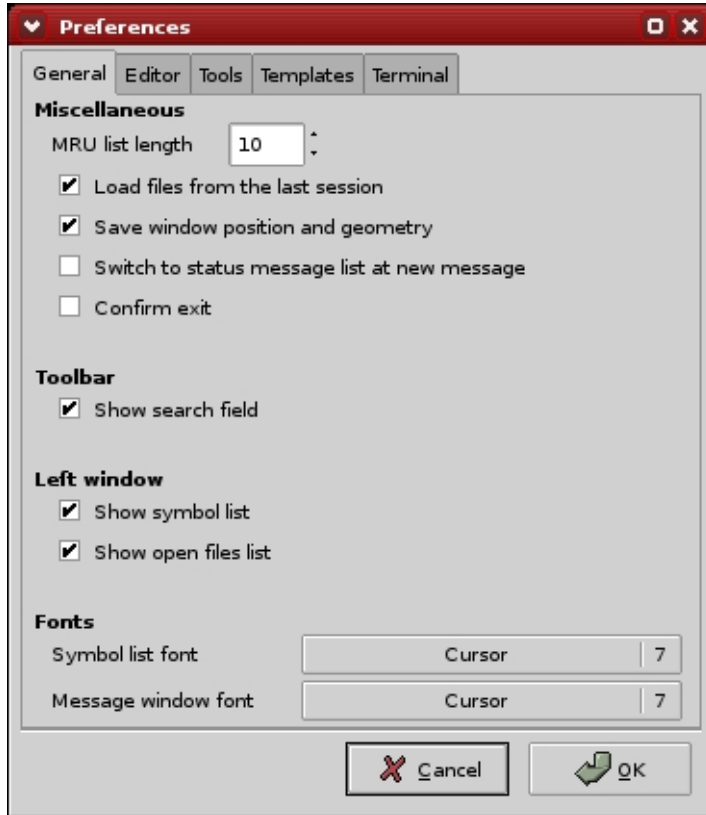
Preferences

General | Editor | Tools | Templates | Terminal

**Miscellaneous**

MRU list length 10

Load files from the last session

Save window position and geometry

Switch to status message list at new message

Confirm exit

**Toolbar**

Show search field

**Left window**

Show symbol list

Show open files list

**Fonts**

| Symbol list font | Cursor | 7 |
|---|---|---|
| Message window font | Cursor | 7 |

Cancel

OK